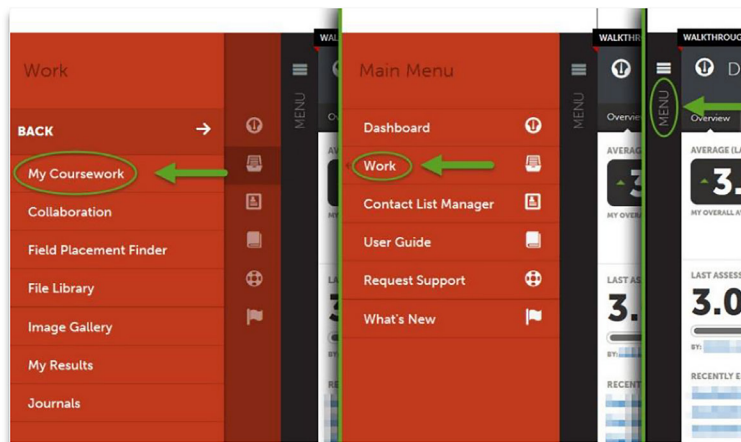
Work

BACK

My Coursework

Collaboration

Field Placement Finder

File Library

Image Gallery

My Results

Journals

MENU

WALKTHR

Ov

AVE

3

MY OV

LAS

3

BY

RECE

Main Menu

Dashboard

Work

Contact List Manager

User Guide

Request Support

What's New

MENU

WALKTHR

Overview

AVERAGE

3.

MY OVERALL

LAST ASSES

3.

BY:

RECENT

WALKTHROU

MENU

D

Overview

AVERAGE (LA

3.

MY OVERALL A

LAST ASSESS

3.0

BY:

RECENTLY E